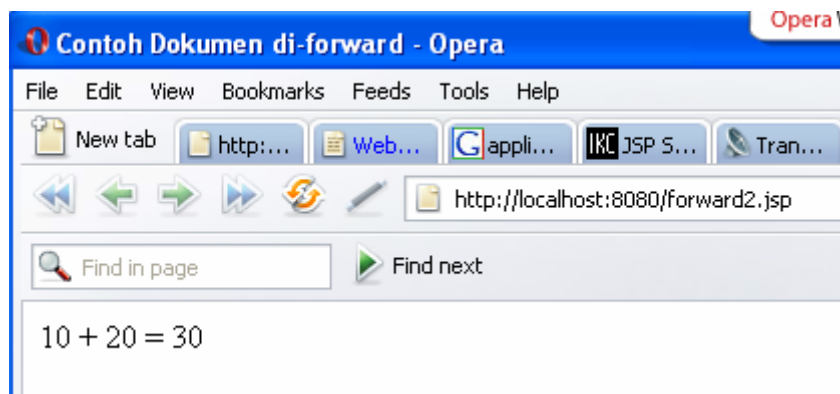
Opera V

Contoh Dokumen di-forward - Opera

File Edit View Bookmarks Feeds Tools Help

New tab | http:... | Web... | appli... | IKC JSP S... | Tran...

http://localhost:8080/forward2.jsp

Find in page

Find next

$10 + 20 = 30$